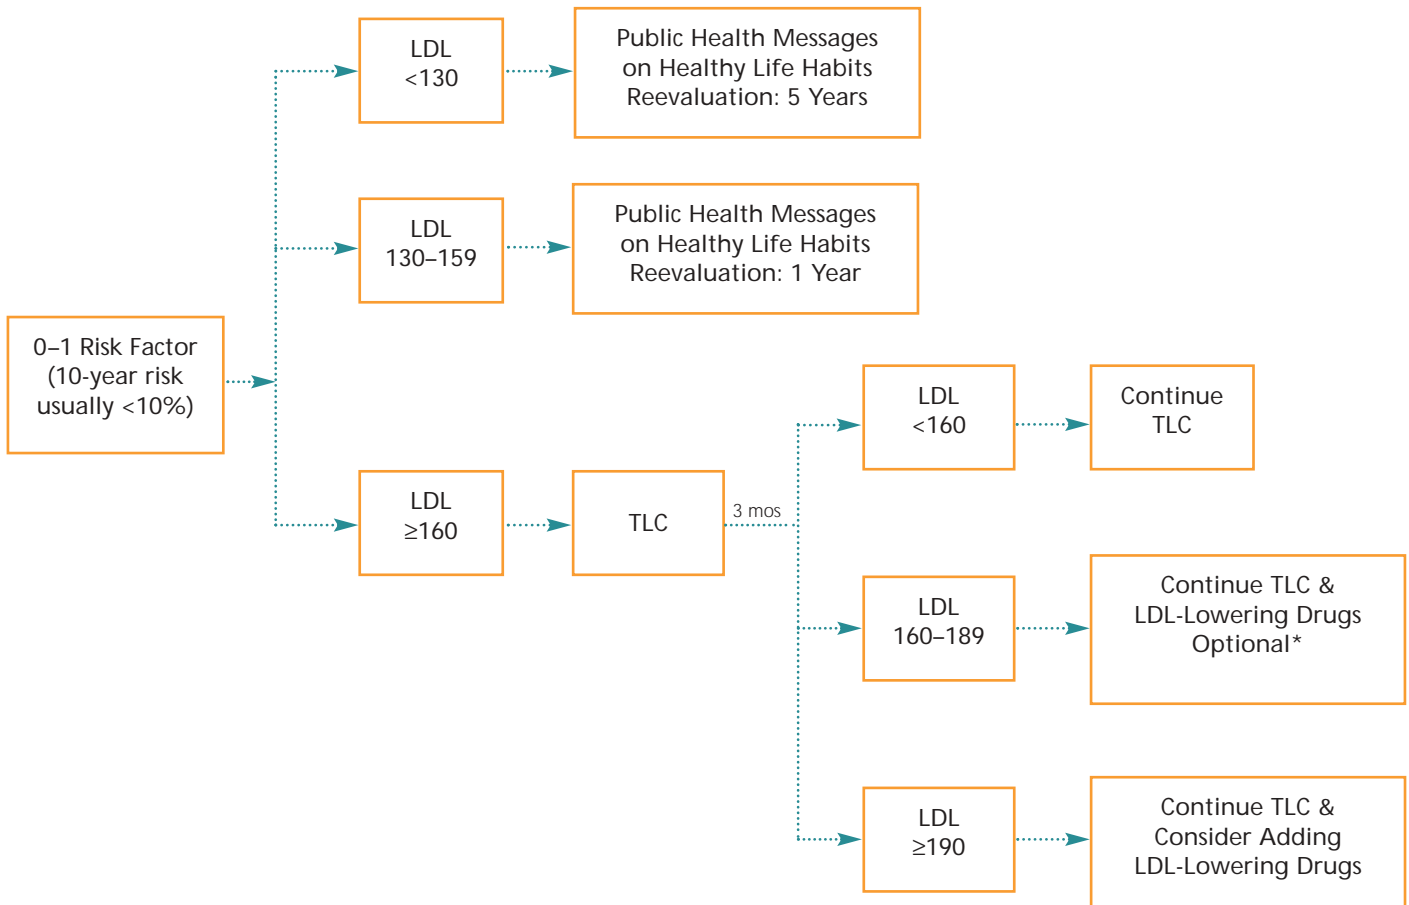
0–1 Risk Factor (10-year risk usually <10%)

LDL <130

Public Health Messages on Healthy Life Habits Reevaluation: 5 Years

LDL 130–159

Public Health Messages on Healthy Life Habits Reevaluation: 1 Year

LDL ≥160

TLC

3 mos

LDL <160

Continue TLC

LDL 160–189

Continue TLC & LDL-Lowering Drugs Optional*

LDL ≥190

Continue TLC & Consider Adding LDL-Lowering Drugs